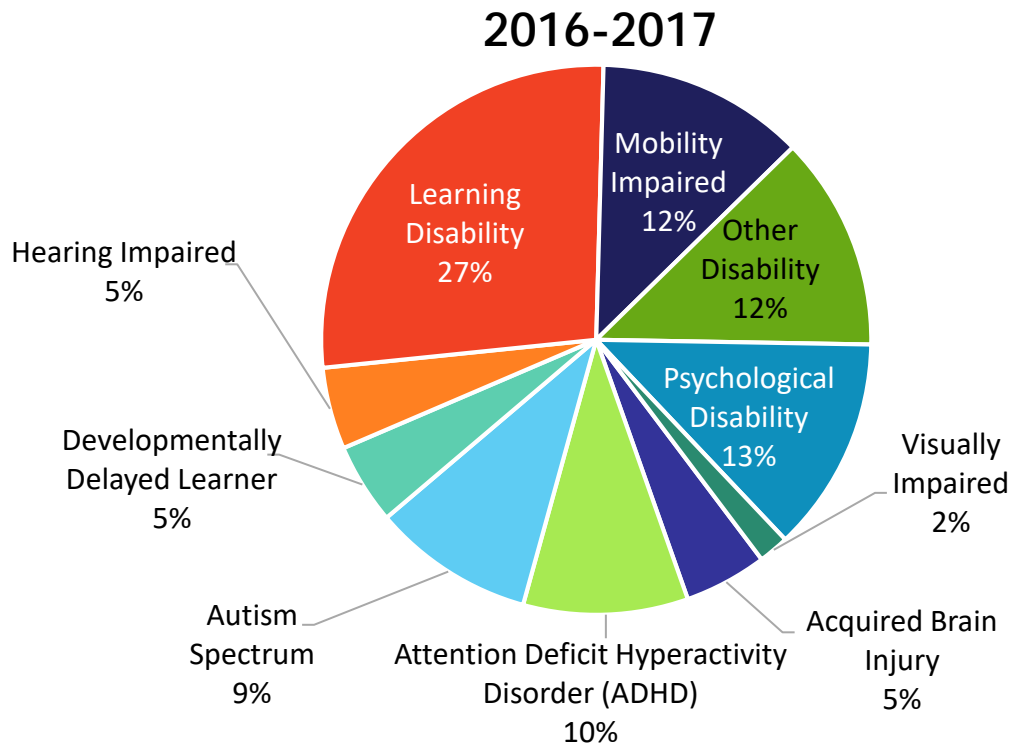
2016-2017

Mobility Impaired 12%

Other Disability 12%

Psychological Disability 13%

Visually Impaired 2%

Acquired Brain Injury 5%

Attention Deficit Hyperactivity Disorder (ADHD) 10%

Autism Spectrum 9%

Developmentally Delayed Learner 5%

Hearing Impaired 5%

Learning Disability 27%